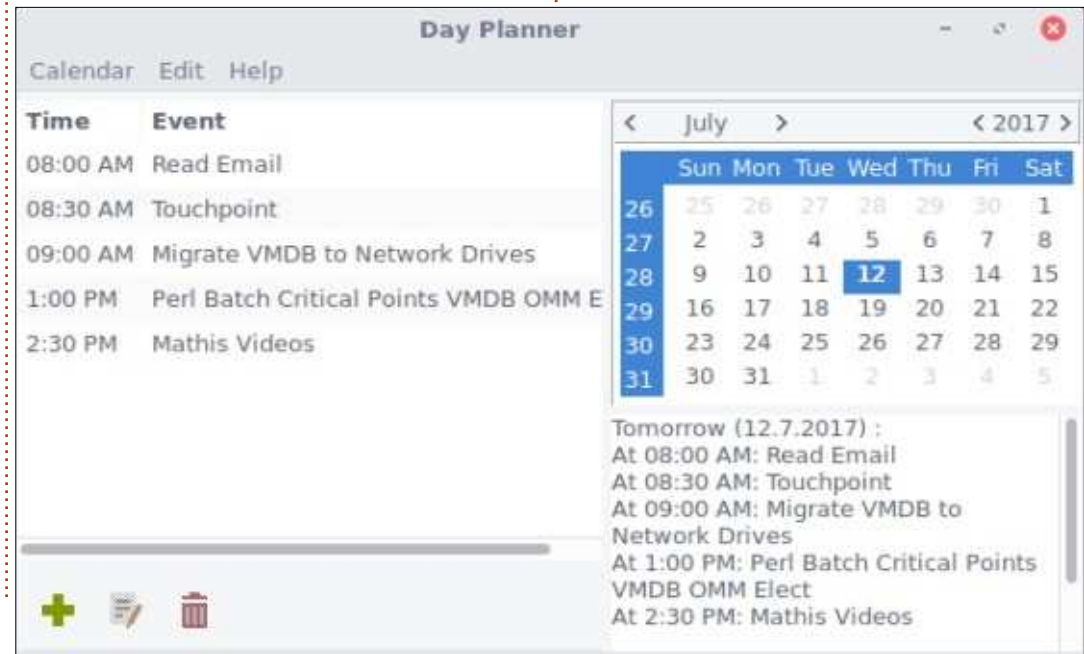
Day Planner

Calendar Edit Help

| Time | Event |
|---|---|
| 08:00 AM | Read Email |
| 08:30 AM | Touchpoint |
| 09:00 AM | Migrate VMDB to Network Drives |
| 1:00 PM | Perl Batch Critical Points VMDB OMM E |
| 2:30 PM | Mathis Videos |

< July > < 2017 >

| | Sun | Mon | Tue | Wed | Thu | Fri | Sat |
|---|---|---|---|---|---|---|---|
| 26 | 25 | 26 | 27 | 28 | 29 | 30 | 1 |
| 27 | 2 | 3 | 4 | 5 | 6 | 7 | 8 |
| 28 | 9 | 10 | 11 | 12 | 13 | 14 | 15 |
| 29 | 16 | 17 | 18 | 19 | 20 | 21 | 22 |
| 30 | 23 | 24 | 25 | 26 | 27 | 28 | 29 |
| 31 | 30 | 31 | 1 | 2 | 3 | 4 | 5 |

Tomorrow (12.7.2017) :
At 08:00 AM: Read Email
At 08:30 AM: Touchpoint
At 09:00 AM: Migrate VMDB to Network Drives
At 1:00 PM: Perl Batch Critical Points VMDB OMM Elect
At 2:30 PM: Mathis Videos